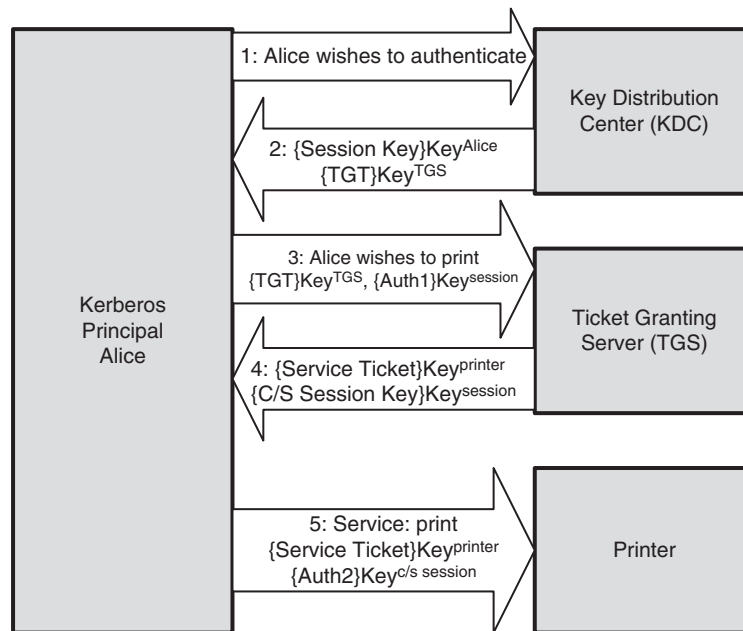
Kerberos Principal Alice

1: Alice wishes to authenticate

Key Distribution Center (KDC)

2: {Session Key}Key$^{Alice}$
{TGT}Key$^{TGS}$

3: Alice wishes to print
{TGT}Key$^{TGS}$, {Auth1}Key$^{session}$

Ticket Granting Server (TGS)

4: {Service Ticket}Key$^{printer}$
{C/S Session Key}Key$^{session}$

5: Service: print
{Service Ticket}Key$^{printer}$
{Auth2}Key$^{c/s\ session}$

Printer